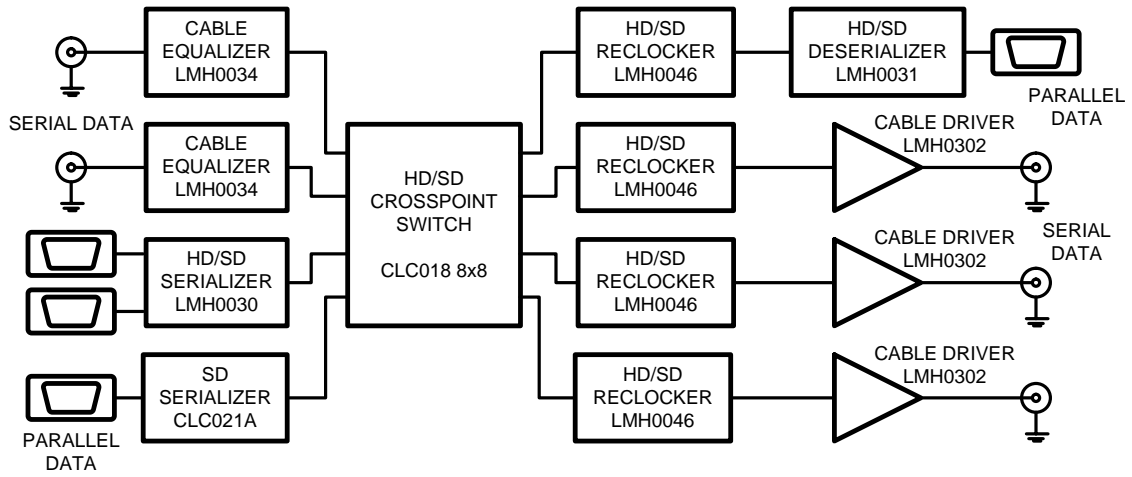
CABLE EQUALIZER LMH0034

SERIAL DATA

CABLE EQUALIZER LMH0034

HD/SD SERIALIZER LMH0030

SD SERIALIZER CLC021A

PARALLEL DATA

HD/SD CROSSPOINT SWITCH

CLC018 8x8

HD/SD RECLOCKER LMH0046

HD/SD DESERIALIZER LMH0031

PARALLEL DATA

HD/SD RECLOCKER LMH0046

CABLE DRIVER LMH0302

SERIAL DATA

HD/SD RECLOCKER LMH0046

CABLE DRIVER LMH0302

HD/SD RECLOCKER LMH0046

CABLE DRIVER LMH0302